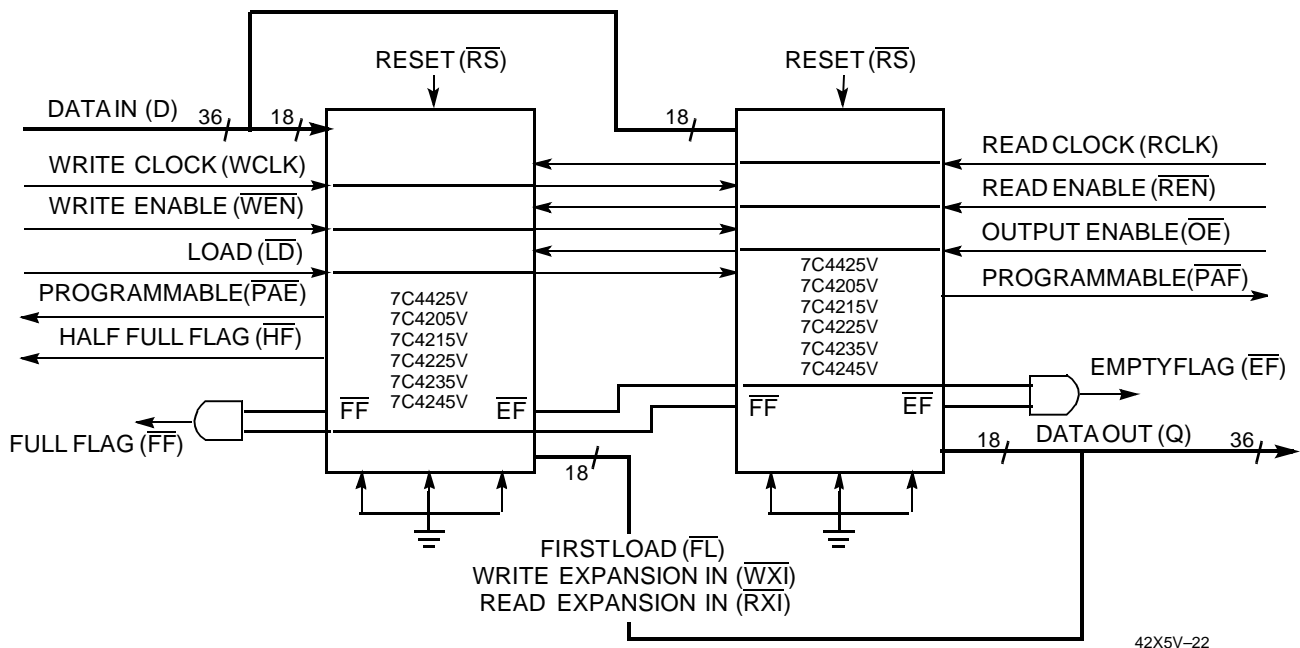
RESET ($\overline{RS}$)

RESET ($\overline{RS}$)

DATA IN (D) 36 18

18

WRITE CLOCK (WCLK)

WRITE ENABLE ($\overline{WEN}$)

LOAD ($\overline{LD}$)

PROGRAMMABLE($\overline{PAE}$)

HALF FULL FLAG ($\overline{HF}$)

7C4425V
7C4205V
7C4215V
7C4225V
7C4235V
7C4245V

$\overline{FF}$ $\overline{EF}$

FULL FLAG ($\overline{FF}$)

18

READ CLOCK (RCLK)

READ ENABLE ($\overline{REN}$)

OUTPUT ENABLE($\overline{OE}$)

7C4425V
7C4205V
7C4215V
7C4225V
7C4235V
7C4245V

PROGRAMMABLE($\overline{PAF}$)

EMPTYFLAG ($\overline{EF}$)

$\overline{FF}$ $\overline{EF}$

18 DATA OUT (Q) 36

FIRST LOAD ($\overline{FL}$)
WRITE EXPANSION IN ($\overline{WXI}$)
READ EXPANSION IN ($\overline{RXI}$)

42X5V–22